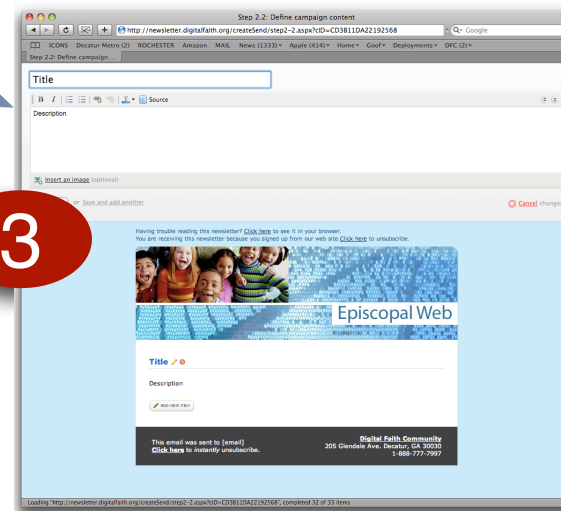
Step 2.2: Define campaign content

http://newsletter.digitalfaith.org/createSend/step2-2.aspx?cID=CD3B11DA22192568

Google

ICONS Decatur Metro (2) ROCHESTER Amazon MAIL News (1333) Apple (414) Home Goof Deployments DFC (2)

Step 2.2: Define campaign

Title

B I Source

Description

Insert an image (optional)

3

or Save and add another

Cancel change

Having trouble reading this newsletter? Click here to see it in your browser.
You are receiving this newsletter because you signed up from our web site Click here to unsubscribe.

Episcopal Web

Title

Description

ADD NEW ITEM

This email was sent to [email]
Click here to instantly unsubscribe.

Digital Faith Community
205 Glendale Ave. Decatur, GA 30030
1-888-777-7997

Loading "http://newsletter.digitalfaith.org/createSend/step2-2.aspx?cID=CD3B11DA22192568", completed 32 of 33 items